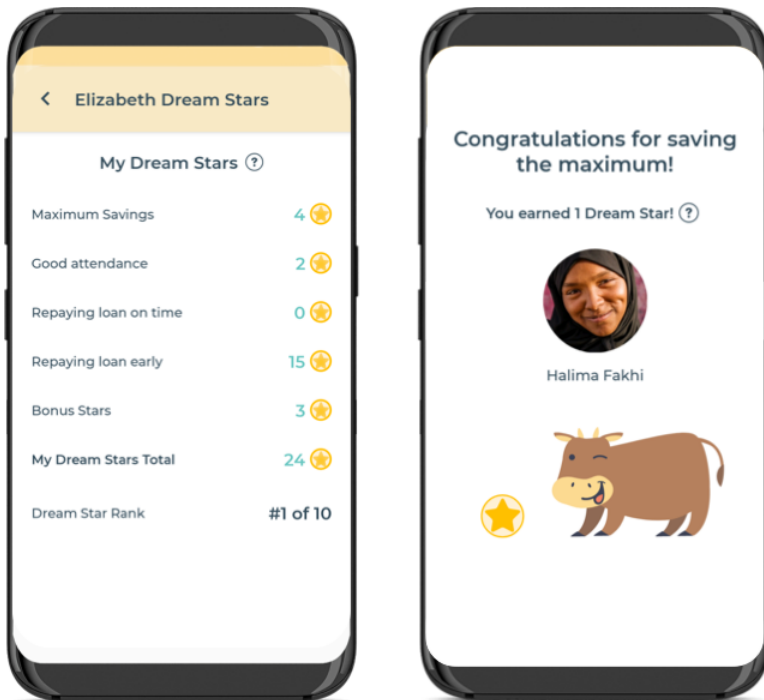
< Elizabeth Dream Stars

My Dream Stars ?

| | |
|---|---|
| Maximum Savings | 4 |
| Good attendance | 2 |
| Repaying loan on time | 0 |
| Repaying loan early | 15 |
| Bonus Stars | 3 |
| My Dream Stars Total | 24 |
| Dream Star Rank | #1 of 10 |

Congratulations for saving the maximum!

You earned 1 Dream Star! ?

Halima Fakhi